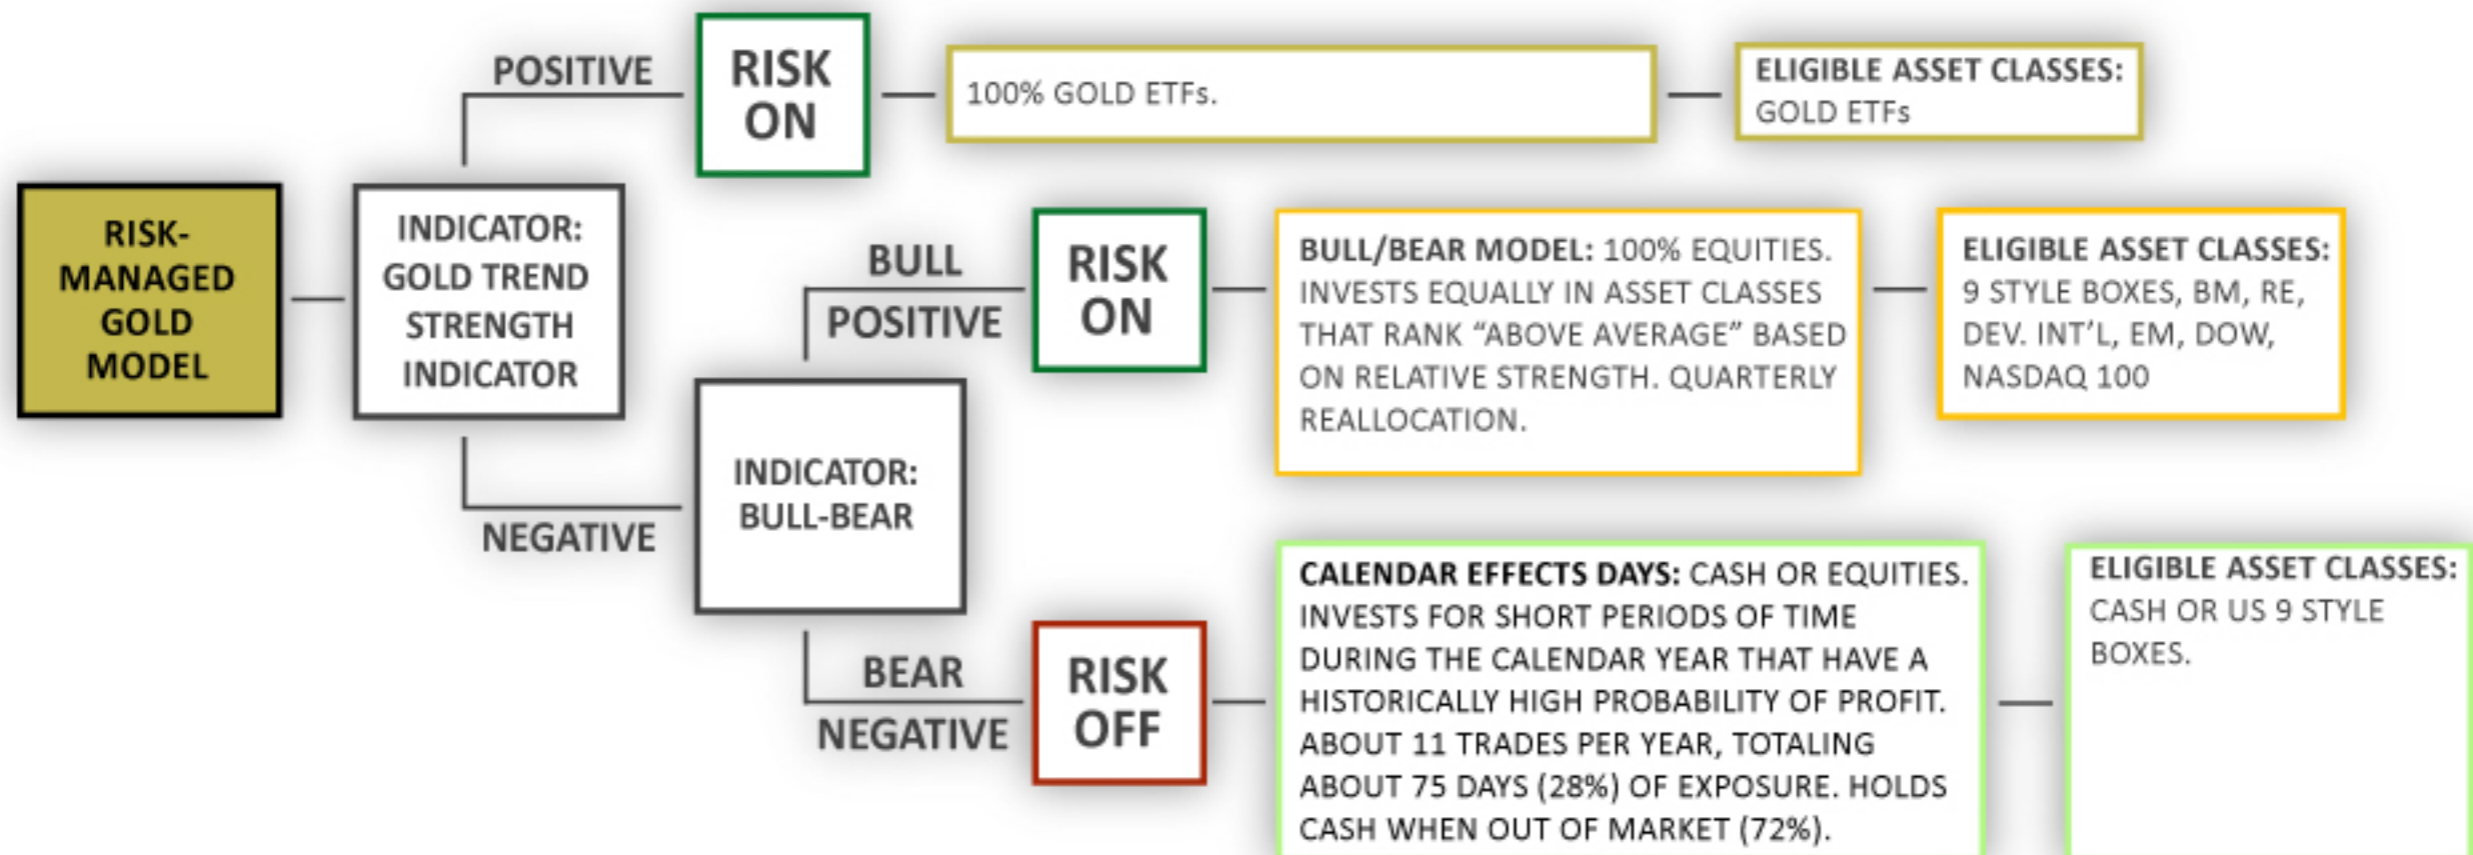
RISK-MANAGED GOLD MODEL

INDICATOR: GOLD TREND STRENGTH INDICATOR

POSITIVE

RISK ON

100% GOLD ETFs.

ELIGIBLE ASSET CLASSES: GOLD ETFs

NEGATIVE

INDICATOR: BULL-BEAR

BULL POSITIVE

RISK ON

BULL/BEAR MODEL: 100% EQUITIES. INVESTS EQUALLY IN ASSET CLASSES THAT RANK "ABOVE AVERAGE" BASED ON RELATIVE STRENGTH. QUARTERLY REALLOCATION.

ELIGIBLE ASSET CLASSES: 9 STYLE BOXES, BM, RE, DEV. INT'L, EM, DOW, NASDAQ 100

BEAR NEGATIVE

RISK OFF

CALENDAR EFFECTS DAYS: CASH OR EQUITIES. INVESTS FOR SHORT PERIODS OF TIME DURING THE CALENDAR YEAR THAT HAVE A HISTORICALLY HIGH PROBABILITY OF PROFIT. ABOUT 11 TRADES PER YEAR, TOTALING ABOUT 75 DAYS (28%) OF EXPOSURE. HOLDS CASH WHEN OUT OF MARKET (72%).

ELIGIBLE ASSET CLASSES: CASH OR US 9 STYLE BOXES.